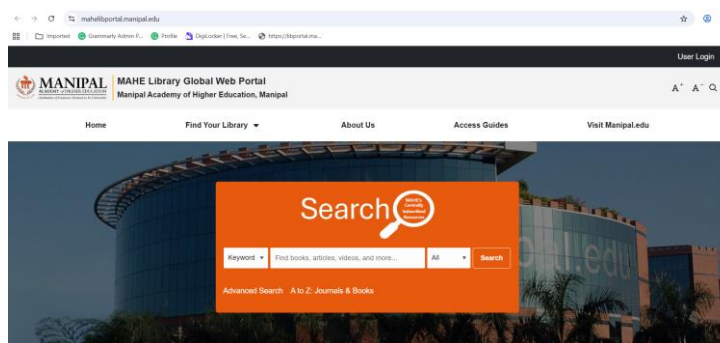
mahelibportal.manipal.edu

Imported Grammarly Admin P... Profile DigiLocker | Free, Se... https://libportal.ma...

User Login

MANIPAL ACADEMY of HIGHER EDUCATION

MAHE Library Global Web Portal
Manipal Academy of Higher Education, Manipal

A+ A- 

Home
Find Your Library
About Us
Access Guides
Visit Manipal.edu

Search
MAHE's Centrally Subscribed Resources

Keyword
Find books, articles, videos, and more...
All
Search

Advanced Search A to Z: Journals & Books